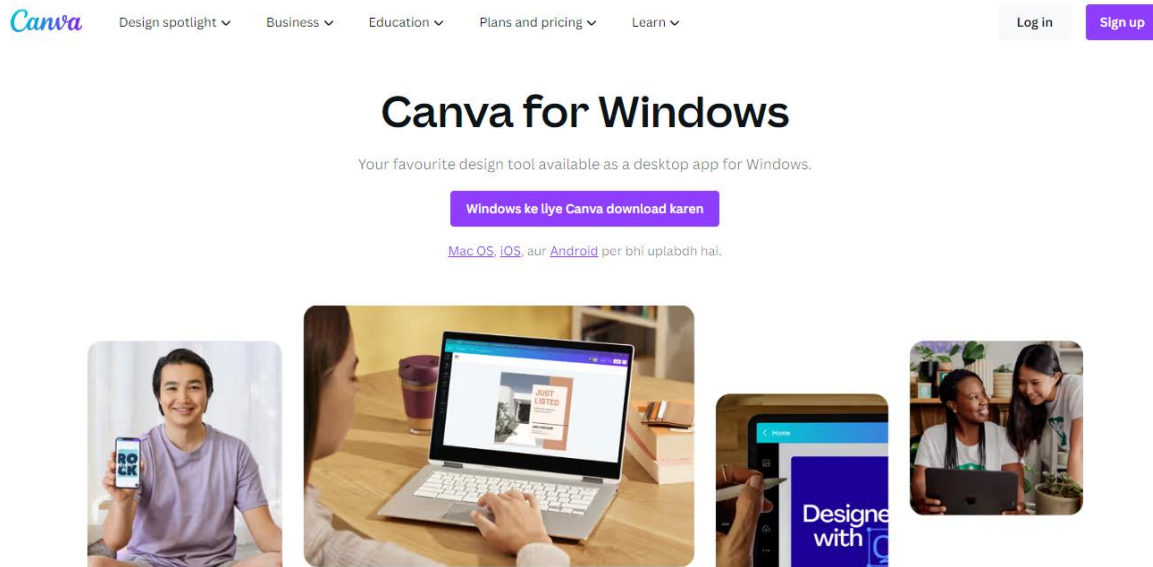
Canva Design spotlight Business Education Plans and pricing Learn Log in Sign up

Canva for Windows

Your favourite design tool available as a desktop app for Windows.

Windows ke liye Canva download karen

Mac OS, iOS, aur Android per bhi uplabdh hai.

ROCK

JUST LISTED

Home

Designe with